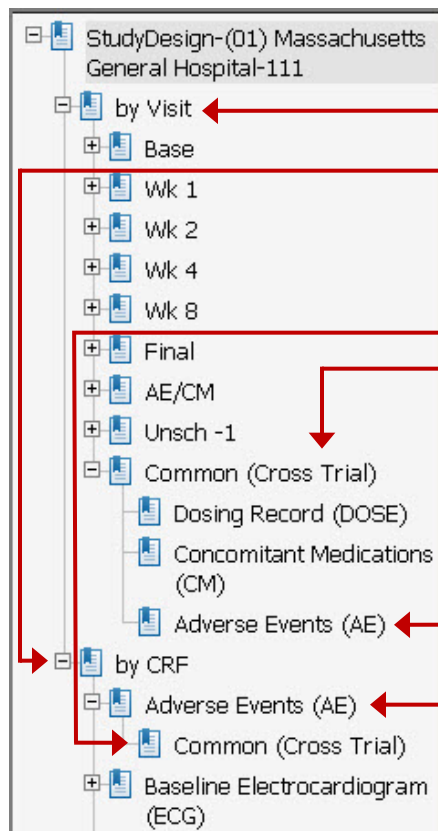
StudyDesign-(01) Massachusetts General Hospital-111
by Visit
Base
Wk 1
Wk 2
Wk 4
Wk 8
Final
AE/CM
Unsch -1
Common (Cross Trial)
Dosing Record (DOSE)
Concomitant Medications (CM)
Adverse Events (AE)
by CRF
Adverse Events (AE)
Common (Cross Trial)
Baseline Electrocardiogram (ECG)